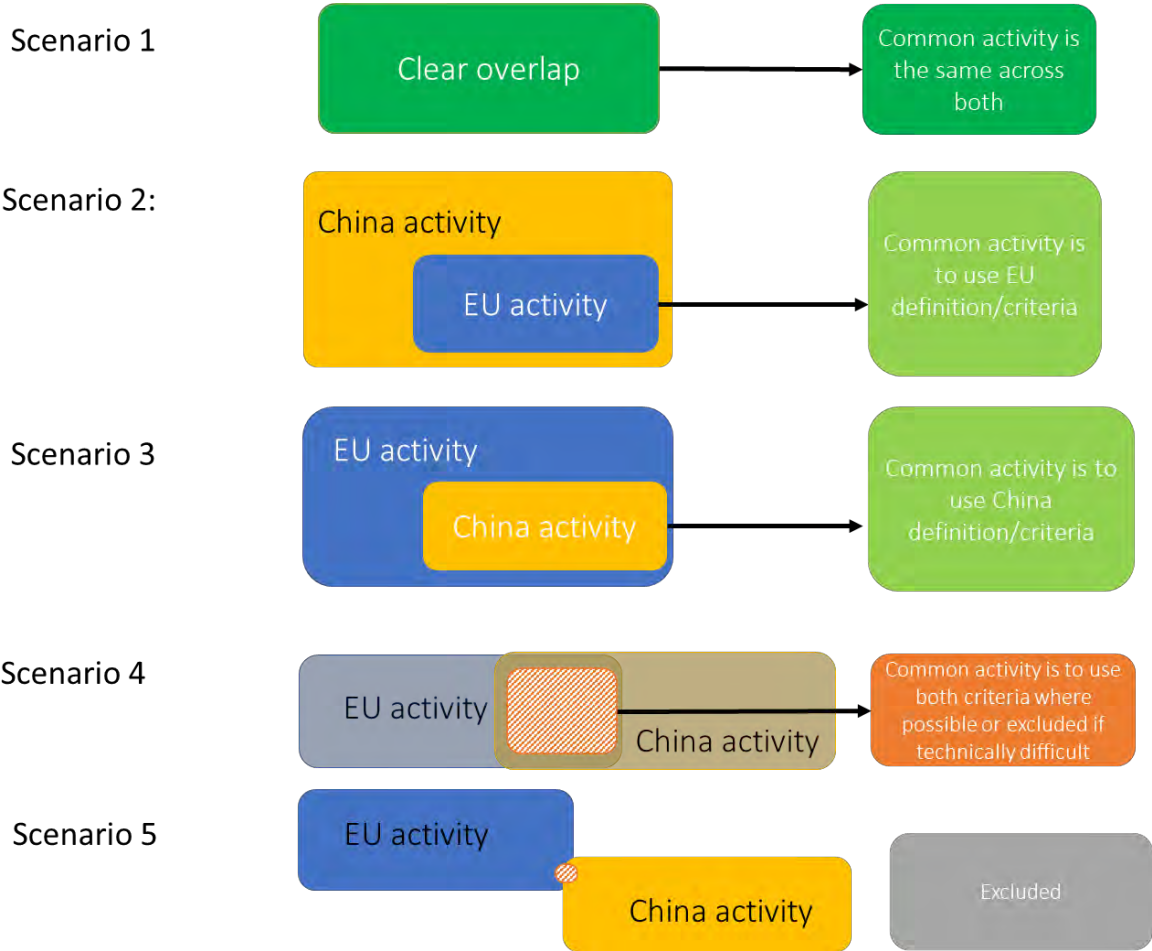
Scenario 1

Clear overlap

Common activity is the same across both

Scenario 2:

China activity

EU activity

Common activity is to use EU definition/criteria

Scenario 3

EU activity

China activity

Common activity is to use China definition/criteria

Scenario 4

EU activity

China activity

Common activity is to use both criteria where possible or excluded if technically difficult

Scenario 5

EU activity

China activity

Excluded